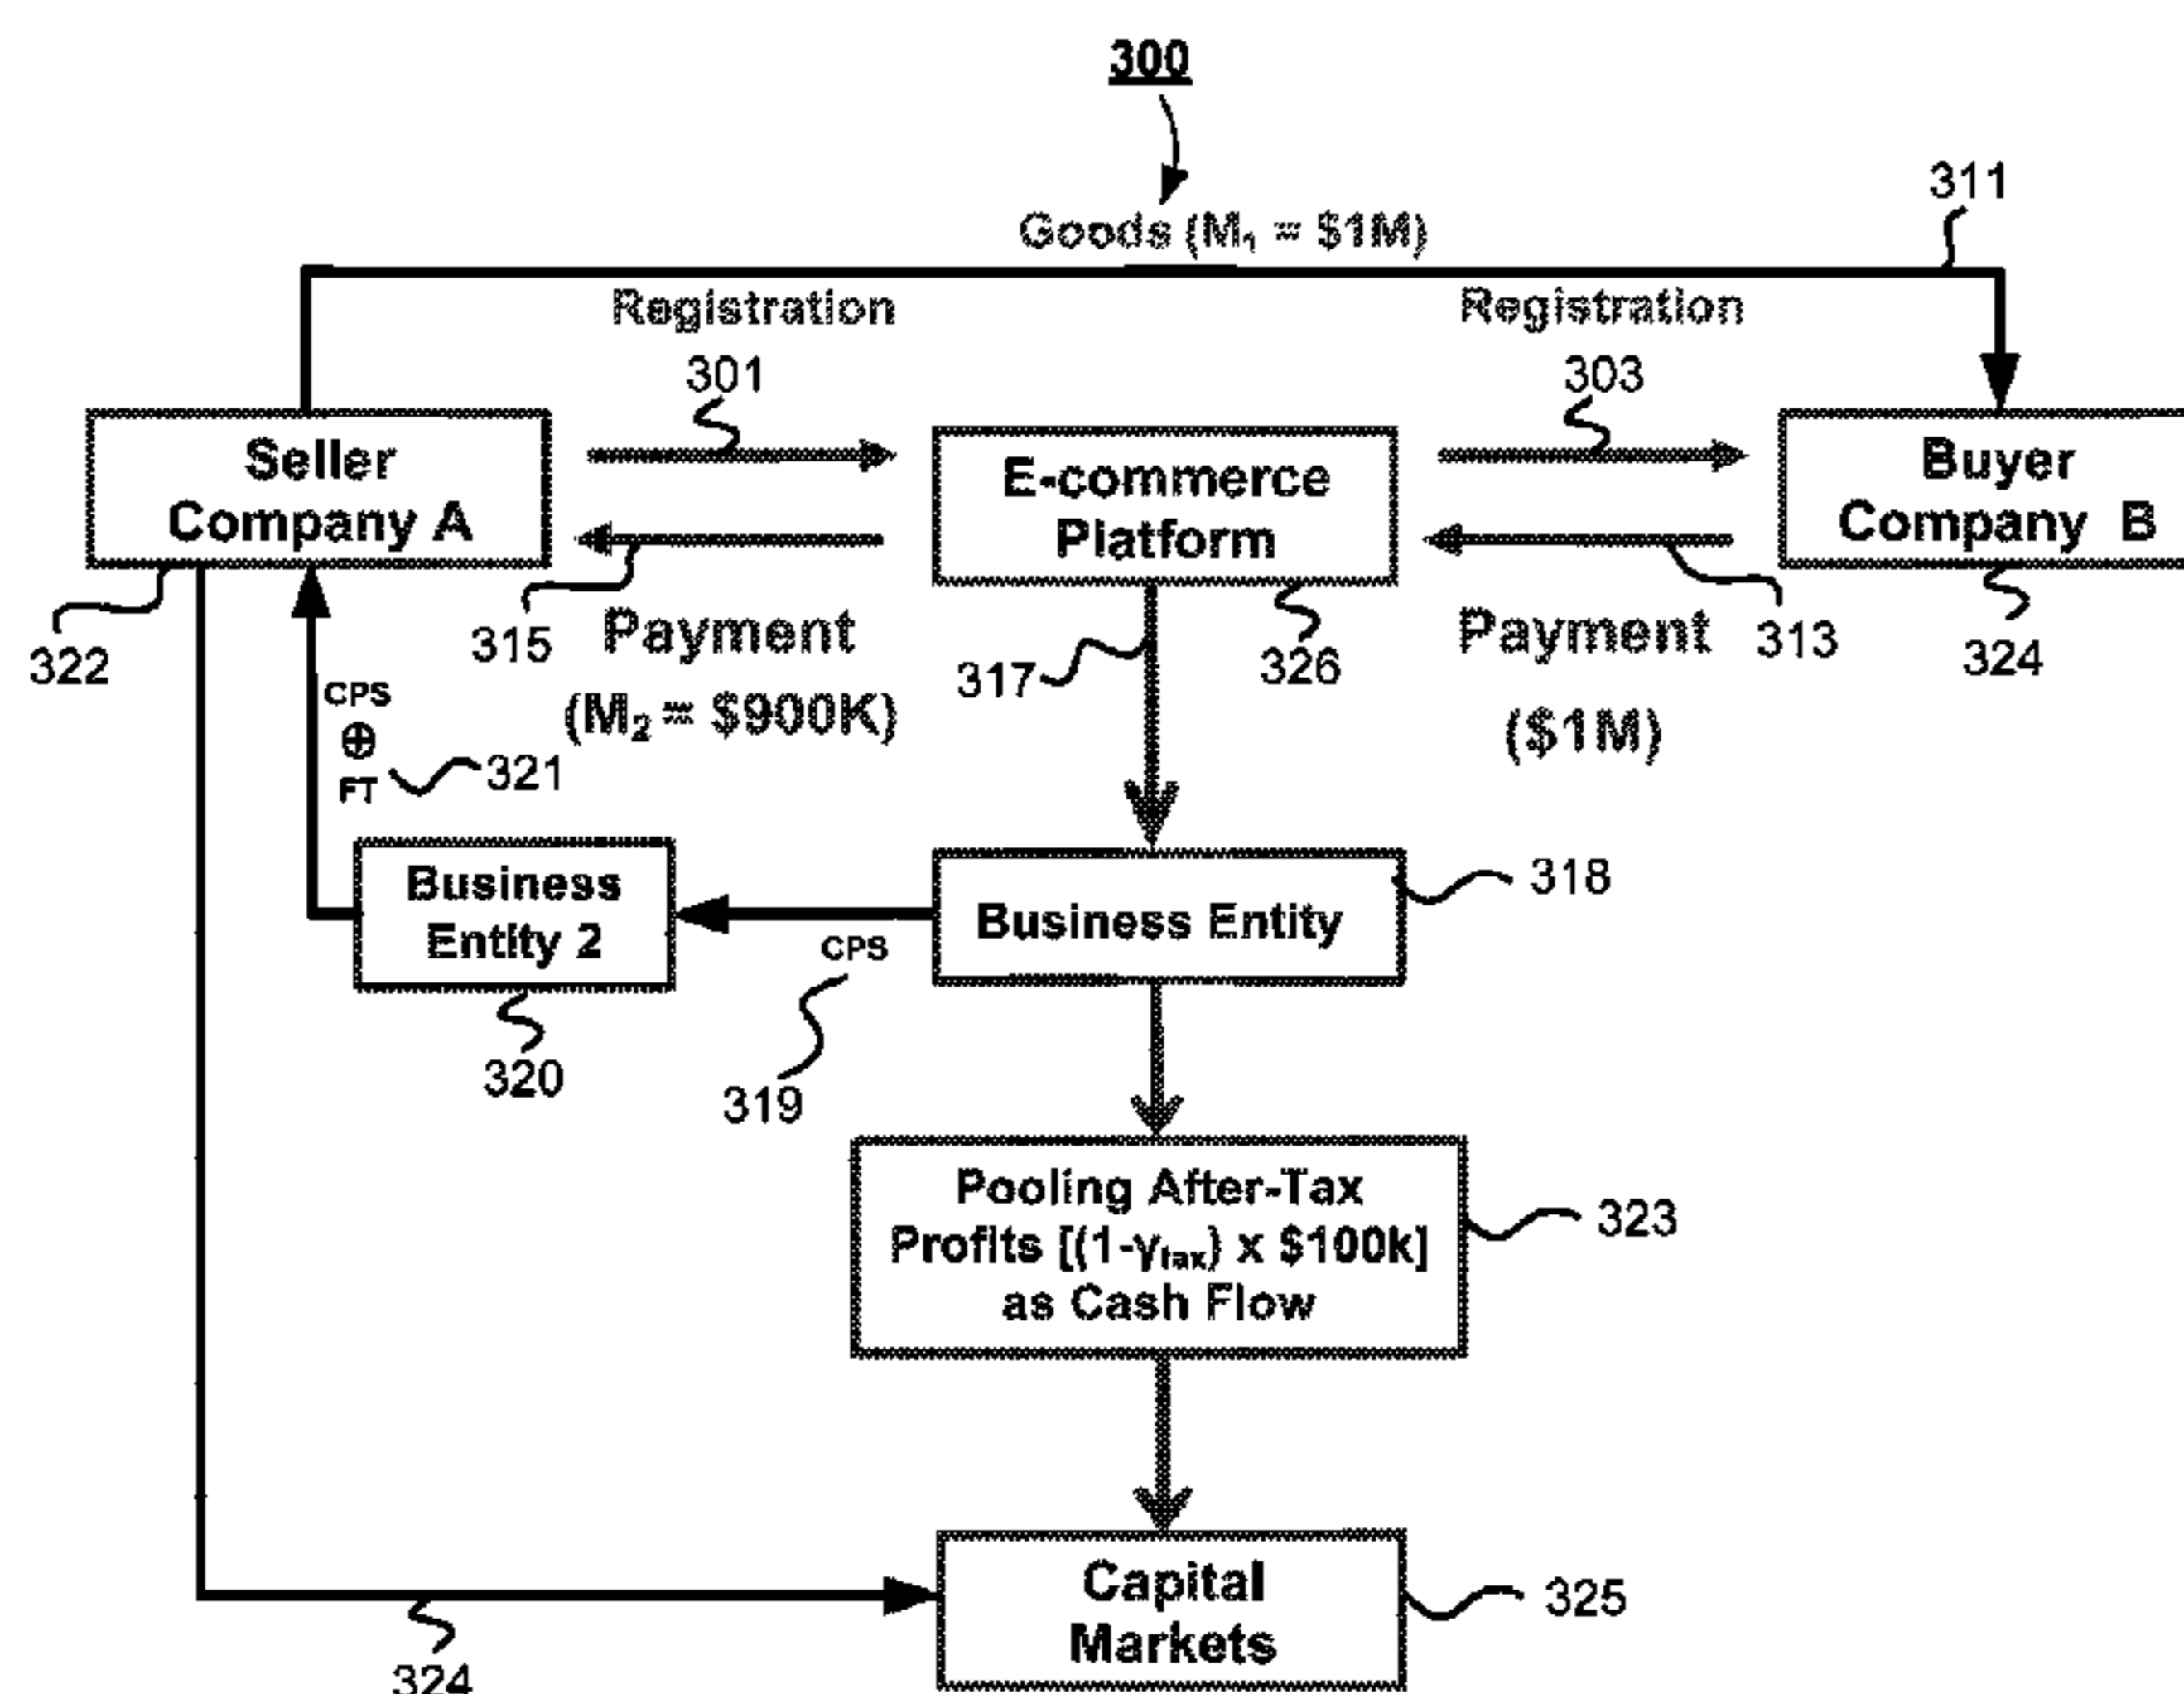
300

Goods ($M_1$ = \$1M)

311

Registration

301

Registration

303

Seller Company A

E-commerce Platform

Buyer Company B

322

315

Payment ($M_2$ = \$900K)

317

326

Payment (\$1M)

313

324

CPS $\oplus$ FT

321

Business Entity 2

Business Entity

318

CPS

320

319

Pooling After-Tax Profits [(1-$\gamma_{tax}$) x \$100k] as Cash Flow

323

Capital Markets

325

324